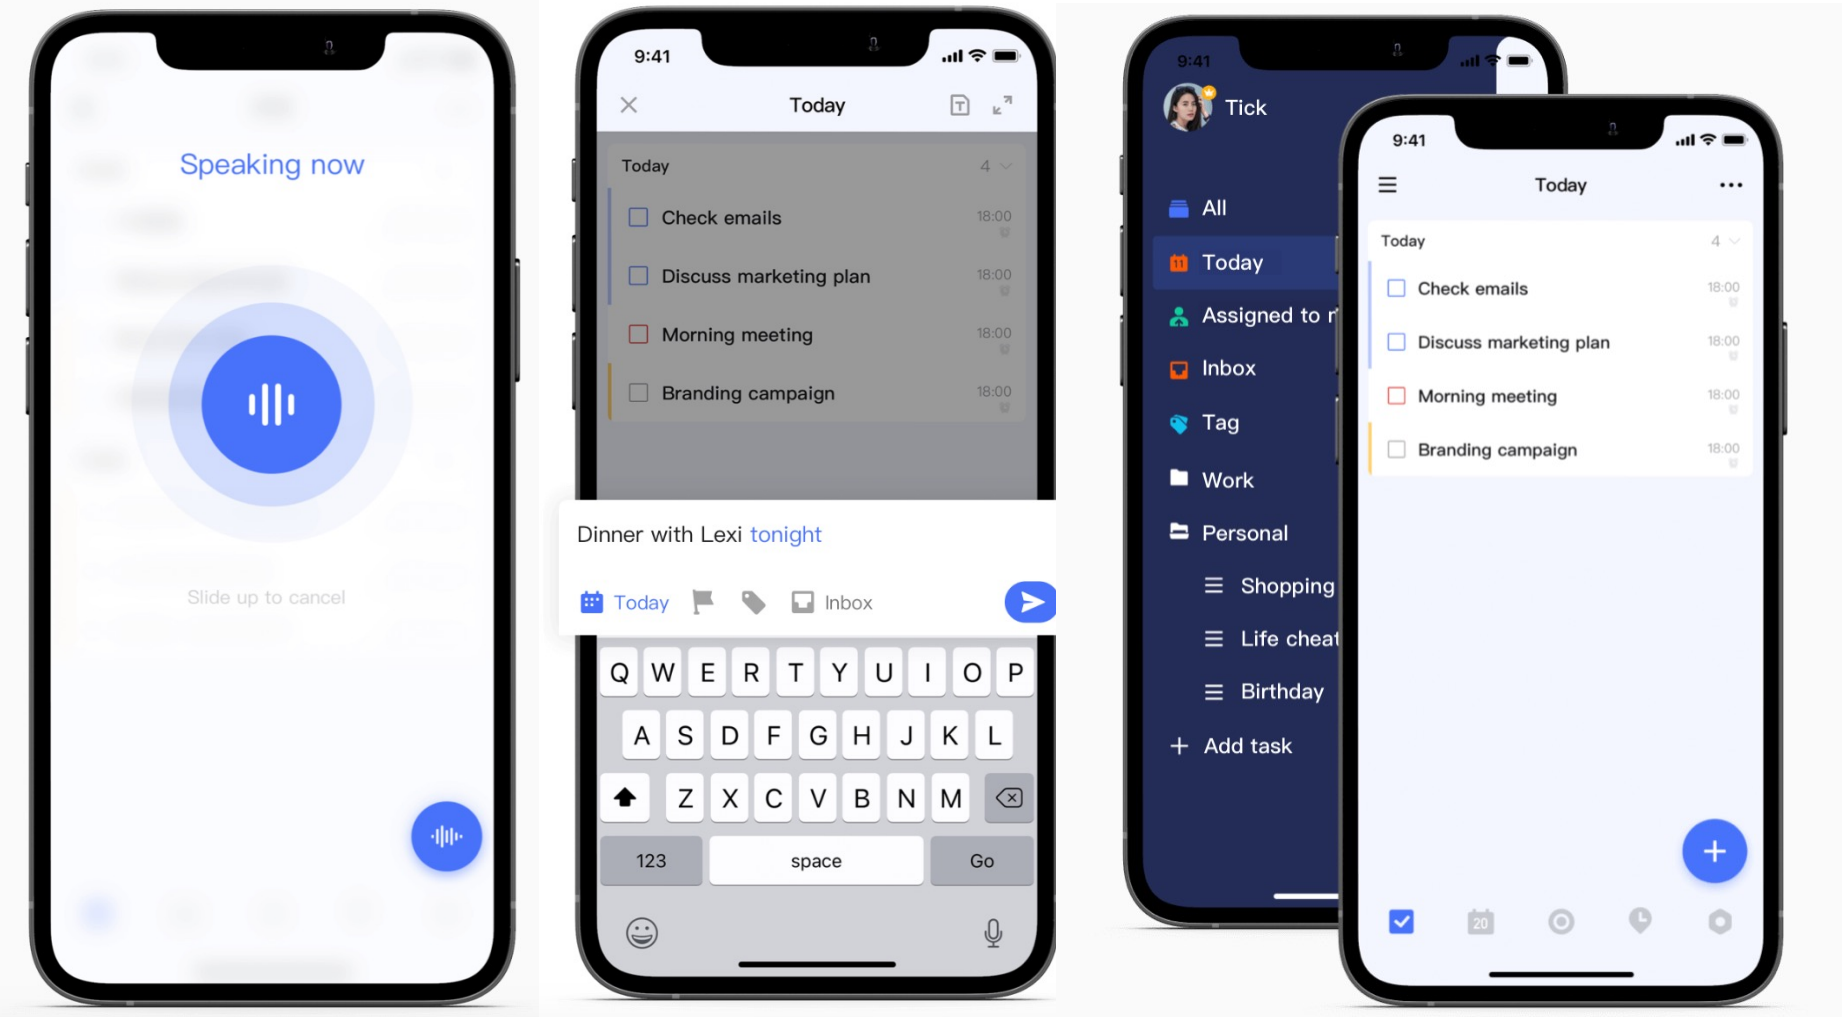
Speaking now

Slide up to cancel

9:41

Today

Today 4

Check emails 18:00

Discuss marketing plan 18:00

Morning meeting 18:00

Branding campaign 18:00

Dinner with Lexi tonight

Today Inbox

Q W E R T Y U I O P
A S D F G H J K L
Z X C V B N M
123 space Go

9:41

Tick

All

Today

Assigned to r

Inbox

Tag

Work

Personal

Shopping

Life cheat

Birthday

Add task

9:41

Today

Today 4

Check emails 18:00

Discuss marketing plan 18:00

Morning meeting 18:00

Branding campaign 18:00

20